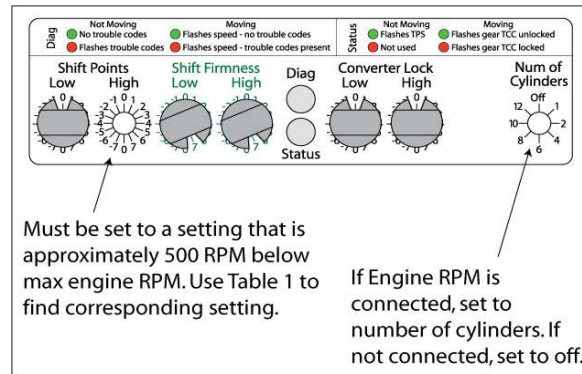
Diag

Not Moving
No trouble codes
Flashes trouble codes

Moving
Flashes speed - no trouble codes
Flashes speed - trouble codes present

Status

Not Moving
Flashes TPS
Not used

Moving
Flashes gear TCC unlocked
Flashes gear TCC locked

Shift Points
Low
0
7 0 7

High
-1 0 1
-2 2
-3 3
-4 4
-5 5
-6 6
-7 0 7

Shift Firmness
Low
0
7
High
0
7

Diag

Status

Converter Lock
Low
0
High
0

Num of Cylinders
Off
12 1
10 2
8 4
6

Must be set to a setting that is approximately 500 RPM below max engine RPM. Use Table 1 to find corresponding setting.

If Engine RPM is connected, set to number of cylinders. If not connected, set to off.